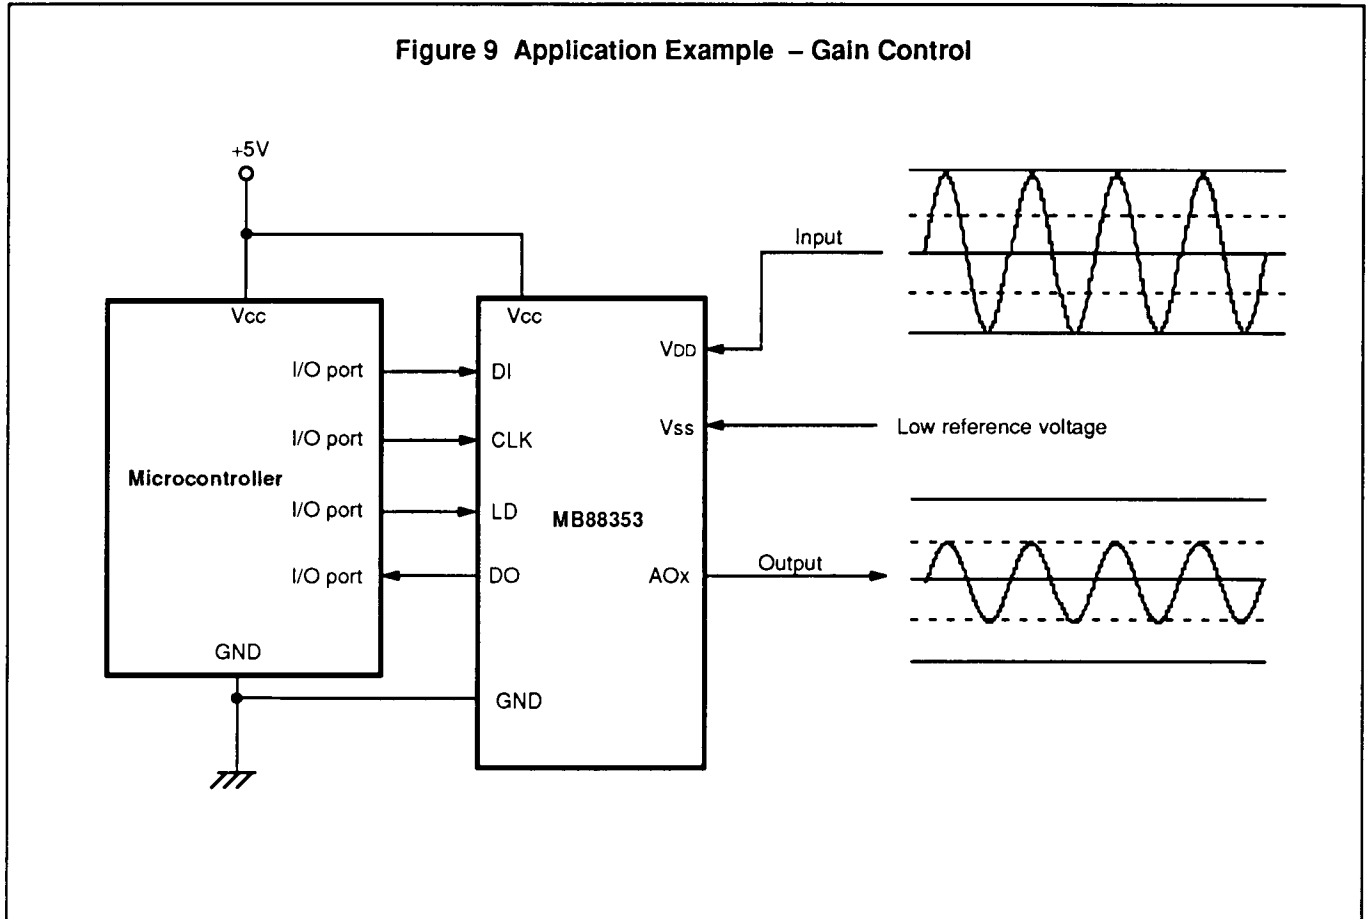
Figure 9 Application Example – Gain Control

+5V

Vcc

I/O port

I/O port

Microcontroller

I/O port

I/O port

GND

Vcc

DI

CLK

LD

DO

GND

MB88353

VDD

Vss

AOx

Input

Low reference voltage

Output